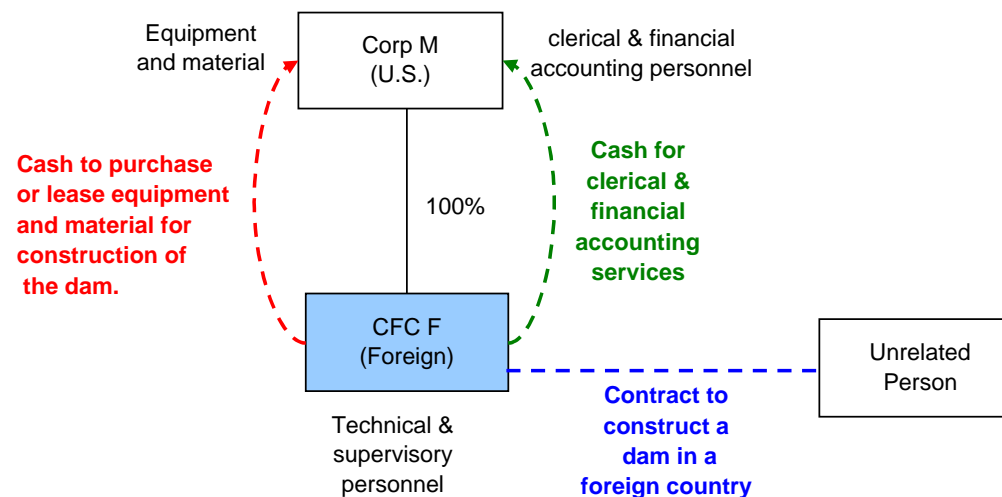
Equipment and material

Corp M
(U.S.)

clerical & financial accounting personnel

Cash to purchase or lease equipment and material for construction of the dam.

100%

Cash for clerical & financial accounting services

CFC F
(Foreign)

Unrelated Person

Technical & supervisory personnel

Contract to construct a dam in a foreign country